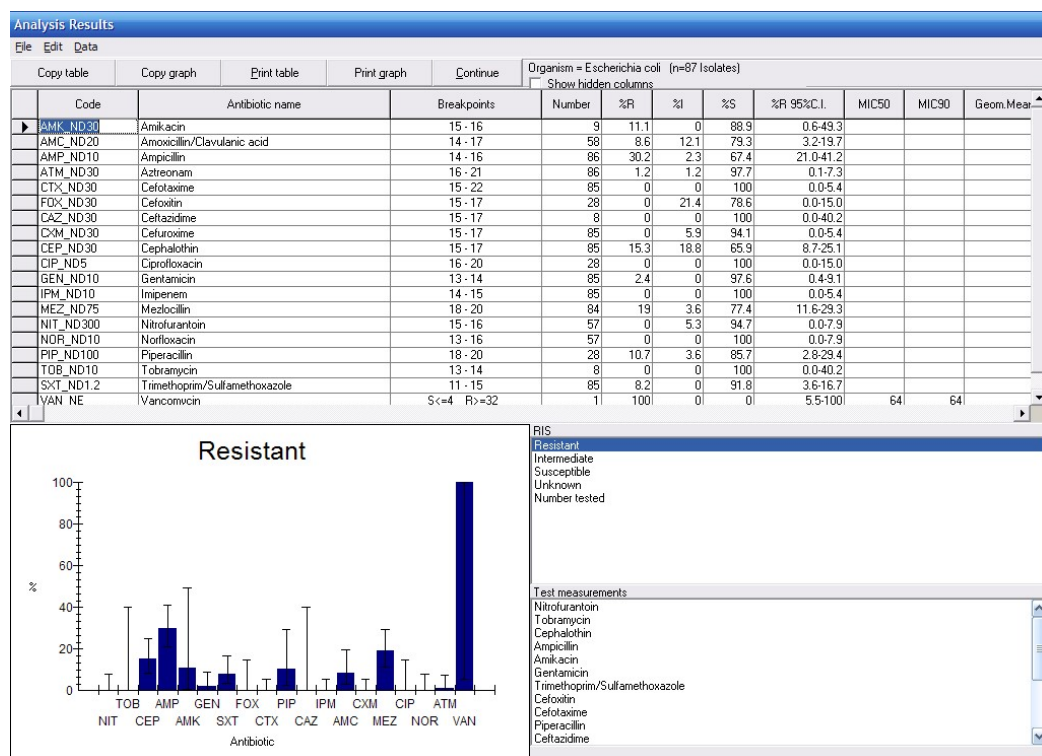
Analysis Results

File Edit Data

Copy table | Copy graph | Print table | Print graph | Continue

Organism = Escherichia coli (n=87 Isolates)
Show hidden columns

| Code | Antibiotic name | Breakpoints | Number | %R | %I | %S | %R 95%C.I. | MIC50 | MIC90 | Geom.Mea |
|---|---|---|---|---|---|---|---|---|---|---|
| AMK_ND30 | Amikacin | 15 - 16 | 9 | 11.1 | 0 | 88.9 | 0.6-49.3 | | | |
| AMC_ND20 | Amoxicillin/Clavulanic acid | 14 - 17 | 58 | 8.6 | 12.1 | 79.3 | 3.2-19.7 | | | |
| AMP_ND10 | Ampicillin | 14 - 16 | 86 | 30.2 | 2.3 | 67.4 | 21.0-41.2 | | | |
| ATM_ND30 | Aztreonam | 16 - 21 | 86 | 1.2 | 1.2 | 97.7 | 0.1-7.3 | | | |
| CTX_ND30 | Cefotaxime | 15 - 22 | 85 | 0 | 0 | 100 | 0.0-5.4 | | | |
| FOX_ND30 | Cefoxitin | 15 - 17 | 28 | 0 | 21.4 | 78.6 | 0.0-15.0 | | | |
| CAZ_ND30 | Ceftazidime | 15 - 17 | 8 | 0 | 0 | 100 | 0.0-40.2 | | | |
| CXM_ND30 | Cefuroxime | 15 - 17 | 85 | 0 | 5.9 | 94.1 | 0.0-5.4 | | | |
| CEP_ND30 | Cephalothin | 15 - 17 | 85 | 15.3 | 18.8 | 65.9 | 8.7-25.1 | | | |
| CIP_ND5 | Ciprofloxacin | 16 - 20 | 28 | 0 | 0 | 100 | 0.0-15.0 | | | |
| GEN_ND10 | Gentamicin | 13 - 14 | 85 | 2.4 | 0 | 97.6 | 0.4-9.1 | | | |
| IPM_ND10 | Imipenem | 14 - 15 | 85 | 0 | 0 | 100 | 0.0-5.4 | | | |
| MEZ_ND75 | Mezlocillin | 18 - 20 | 84 | 19 | 3.6 | 77.4 | 11.6-29.3 | | | |
| NIT_ND300 | Nitrofurantoin | 15 - 16 | 57 | 0 | 5.3 | 94.7 | 0.0-7.9 | | | |
| NOR_ND10 | Norfloxacin | 13 - 16 | 57 | 0 | 0 | 100 | 0.0-7.9 | | | |
| PIP_ND100 | Piperacillin | 18 - 20 | 28 | 10.7 | 3.6 | 85.7 | 2.8-29.4 | | | |
| TOB_ND10 | Tobramycin | 13 - 14 | 8 | 0 | 0 | 100 | 0.0-40.2 | | | |
| SXT_ND1.2 | Trimethoprim/Sulfamethoxazole | 11 - 15 | 85 | 8.2 | 0 | 91.8 | 3.6-16.7 | | | |
| VAN_NE | Vancomycin | S<=4 R>=32 | 1 | 100 | 0 | 0 | 5.5-100 | 64 | 64 | |

Resistant

100
80
60
%
40
20
0

TOB AMP GEN FOX PIP IPM CXM CIP ATM
NIT CEP AMK SXT CTX CAZ AMC MEZ NOR VAN
Antibiotic

RIS
Resistant
Intermediate
Susceptible
Unknown
Number tested

Test measurements
Nitrofurantoin
Tobramycin
Cephalothin
Ampicillin
Amikacin
Gentamicin
Trimethoprim/Sulfamethoxazole
Cefoxitin
Cefotaxime
Piperacillin
Ceftazidime